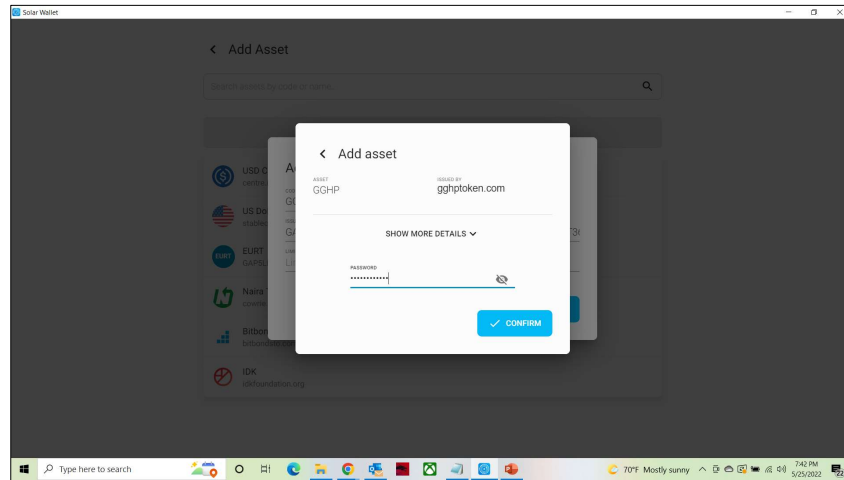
Solar Wallet

< Add Asset

Search assets by code or name

USD C
centre

US Do
stable

EURT
GAPJ

Naira
cowrie

Bitbon
bitbon

IDK
idkfoundation.org

< Add asset

ASSET
GGHP

ISSUED BY
gghptoken.com

SHOW MORE DETAILS

PASSWORD
••••••••••••

✓ CONFIRM

Type here to search

70°F Mostly sunny

7:42 PM
5/25/2022